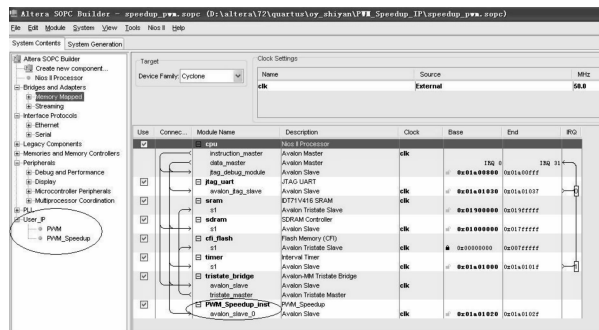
Altera SOPC Builder - speedup_pwm.sopc (D:\altera\72\quartus\oy_zhiyan\PWM_Speedup_IP\speedup_pwm.sopc)

File Edit Module System View Tools Nios II Help

System Contents | System Generation

Altera SOPC Builder
Create new component...
Nios II Processor
Bridges and Adapters
Memory Mapped
Streaming
Interface Protocols
Ethernet
Serial
Legacy Components
Memories and Memory Controllers
Peripherals
Debug and Performance
Display
Microcontroller Peripherals
Multiprocessor Coordination
PLL
User_IP
PWM
PWM_Speedup

Target
Device Family: Cyclone

Clock Settings

| Name | Source | MHz |
|---|---|---|
| clk | External | 50.0 |

| Use | Connec... | Module Name | Description | Clock | Base | End | IRQ |
|---|---|---|---|---|---|---|---|
| ☑ | | cpu | Nios II Processor | | | | |
| | | instruction_master | Avalon Master | clk | | | |
| | | data_master | Avalon Master | | IRQ 0 | IRQ 31 | |
| | | jtag_debug_module | Avalon Slave | | 0x01a00800 | 0x01a00fff | |
| ☑ | | jtag_uart | JTAG UART | | | | |
| | | avalon_jtag_slave | Avalon Slave | clk | 0x01a01030 | 0x01a01037 | |
| ☑ | | sram | IDT71V416 SRAM | | | | |
| | | s1 | Avalon Tristate Slave | | 0x01900000 | 0x019fffff | |
| ☑ | | sdram | SDRAM Controller | | | | |
| | | s1 | Avalon Slave | clk | 0x01000000 | 0x017fffff | |
| ☑ | | cfi_flash | Flash Memory (CFI) | | | | |
| | | s1 | Avalon Tristate Slave | | 0x00000000 | 0x007fffff | |
| ☑ | | timer | Interval Timer | | | | |
| | | s1 | Avalon Slave | clk | 0x01a01000 | 0x01a0101f | |
| ☑ | | tristate_bridge | Avalon-MM Tristate Bridge | | | | |
| | | avalon_slave | Avalon Slave | clk | | | |
| | | tristate_master | Avalon Tristate Master | | | | |
| ☑ | | PWM_Speedup_inst | PWM_Speedup | | | | |
| | | avalon_slave_0 | Avalon Slave | clk | 0x01a01020 | 0x01a0102f | |